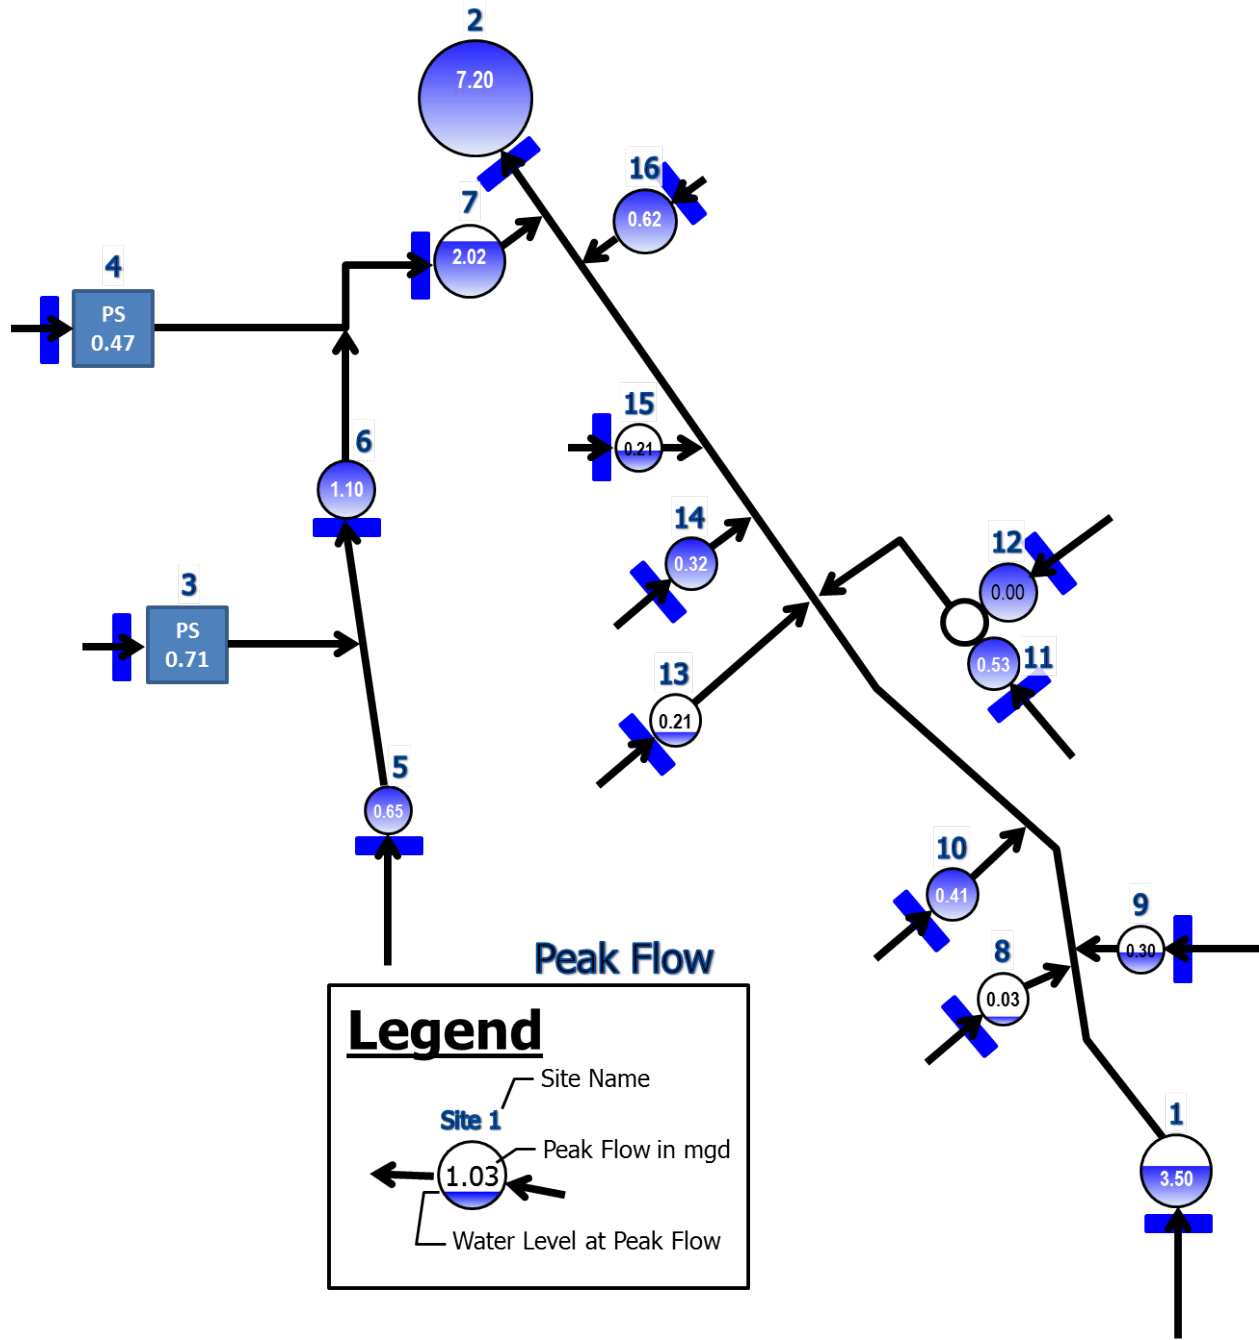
2
7.20

16
0.62

7
2.02

4
PS
0.47

15
0.21

6
1.10

14
0.32

12
0.00

3
PS
0.71

11
0.53

13
0.21

5
0.65

10
0.41

9
0.30

8
0.03

1
3.50

Peak Flow

Legend
Site Name
Site 1
Peak Flow in mgd
1.03
Water Level at Peak Flow